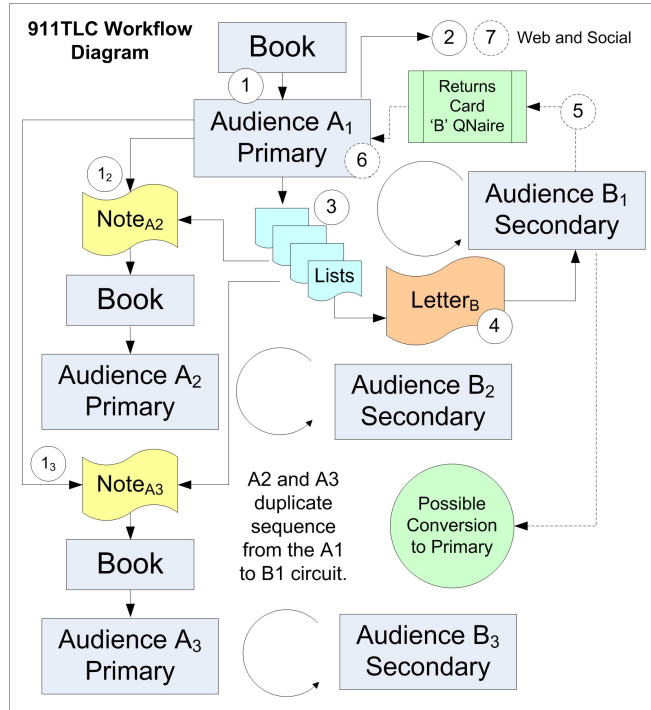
911TLC Workflow Diagram

Book

1

2

7

Web and Social

Audience $A_1$ Primary

Returns Card 'B' QNaire

5

6

$1_2$

Note$_{A2}$

3

Audience $B_1$ Secondary

Lists

Book

Letter$_B$

4

Audience $A_2$ Primary

Audience $B_2$ Secondary

$1_3$

Note$_{A3}$

A2 and A3 duplicate sequence from the A1 to B1 circuit.

Possible Conversion to Primary

Book

Audience $A_3$ Primary

Audience $B_3$ Secondary